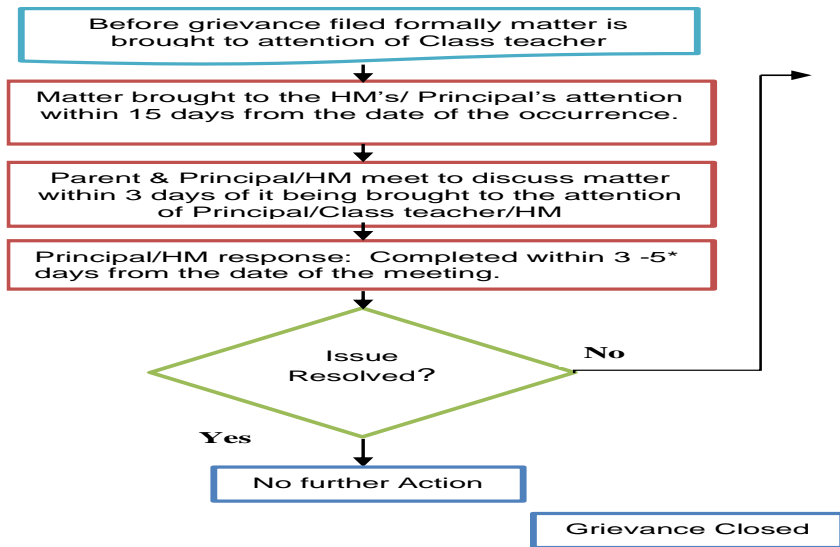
Before grievance filed formally matter is brought to attention of Class teacher

Matter brought to the HM's/ Principal's attention within 15 days from the date of the occurrence.

Parent & Principal/HM meet to discuss matter within 3 days of it being brought to the attention of Principal/Class teacher/HM

Principal/HM response: Completed within 3 -5* days from the date of the meeting.

Issue Resolved?

No

Yes

No further Action

Grievance Closed